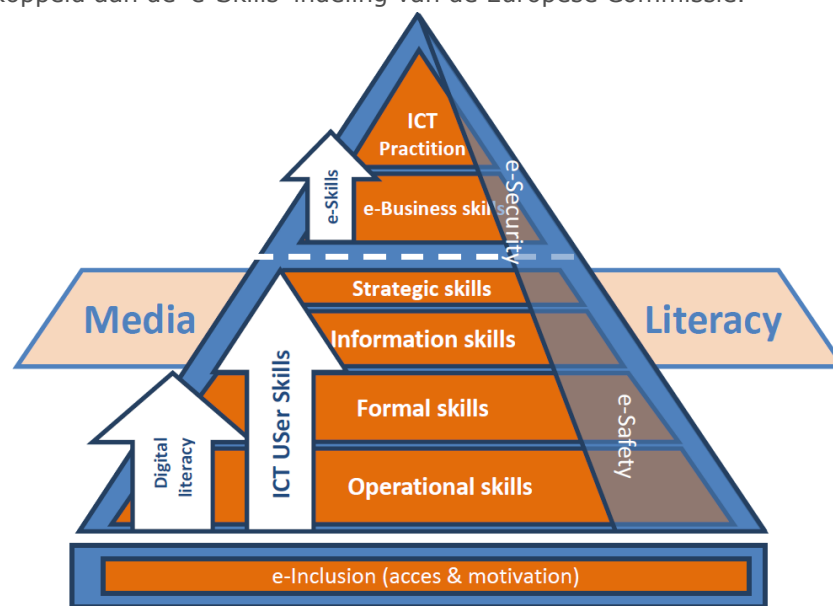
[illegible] aan de "e-Skills" indeling van de Europese Commissie.

ICT Practition

e-Skills

e-Business skills

e-Security

Strategic skills

Media

Information skills

Literacy

ICT USer Skills

Formal skills

e-Safety

Digital literacy

Operational skills

e-Inclusion (acces & motivation)